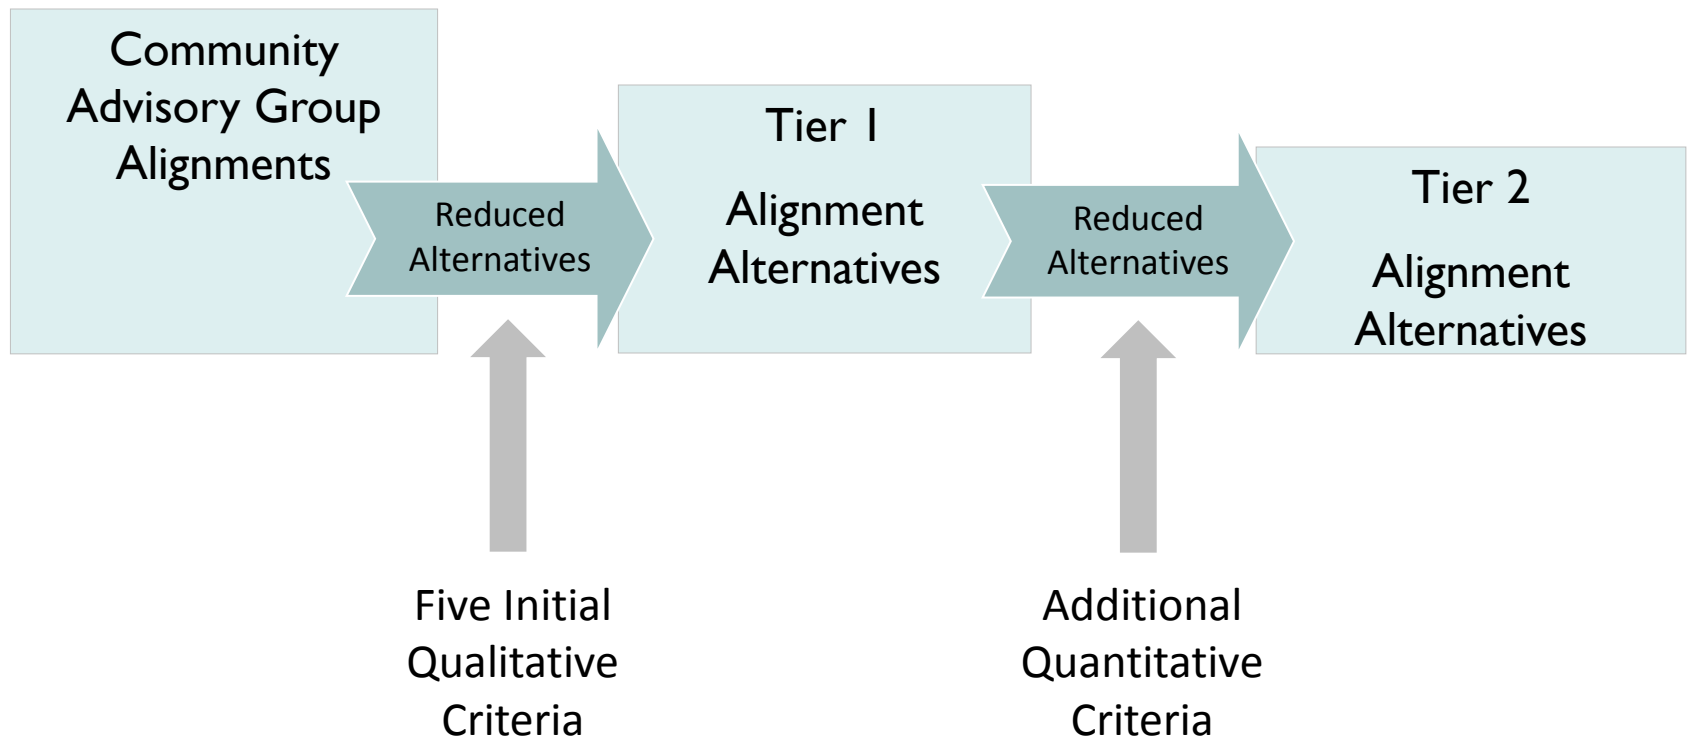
Community Advisory Group Alignments

Reduced Alternatives

Tier 1

Alignment Alternatives

Reduced Alternatives

Tier 2

Alignment Alternatives

Five Initial Qualitative Criteria

Additional Quantitative Criteria